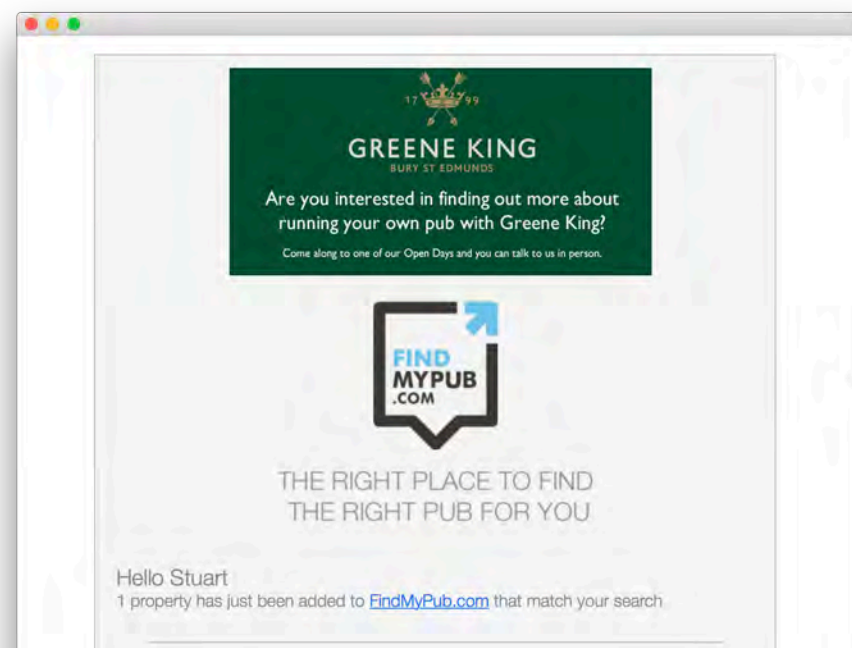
17 99

GREENE KING
BURY ST EDMUNDS

Are you interested in finding out more about running your own pub with Greene King?

Come along to one of our Open Days and you can talk to us in person.

FIND MYPUB .COM

THE RIGHT PLACE TO FIND THE RIGHT PUB FOR YOU

Hello Stuart
1 property has just been added to FindMyPub.com that match your search